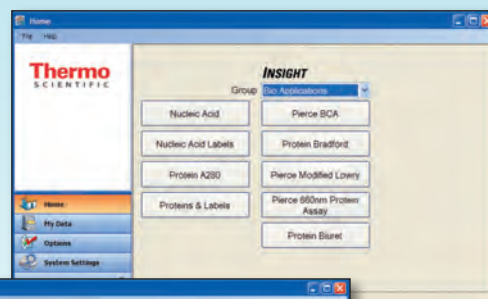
Home

File Help

Thermo
SCIENTIFIC

INSIGHT

Group Bio Applications

Nucleic Acid

Pierce BCA

Nucleic Acid Labels

Protein Bradford

Protein A280

Pierce Modified Lowry

Proteins & Labels

Pierce 660nm Protein Assay

Protein Biuret

Home

My Data

Options

System Settings